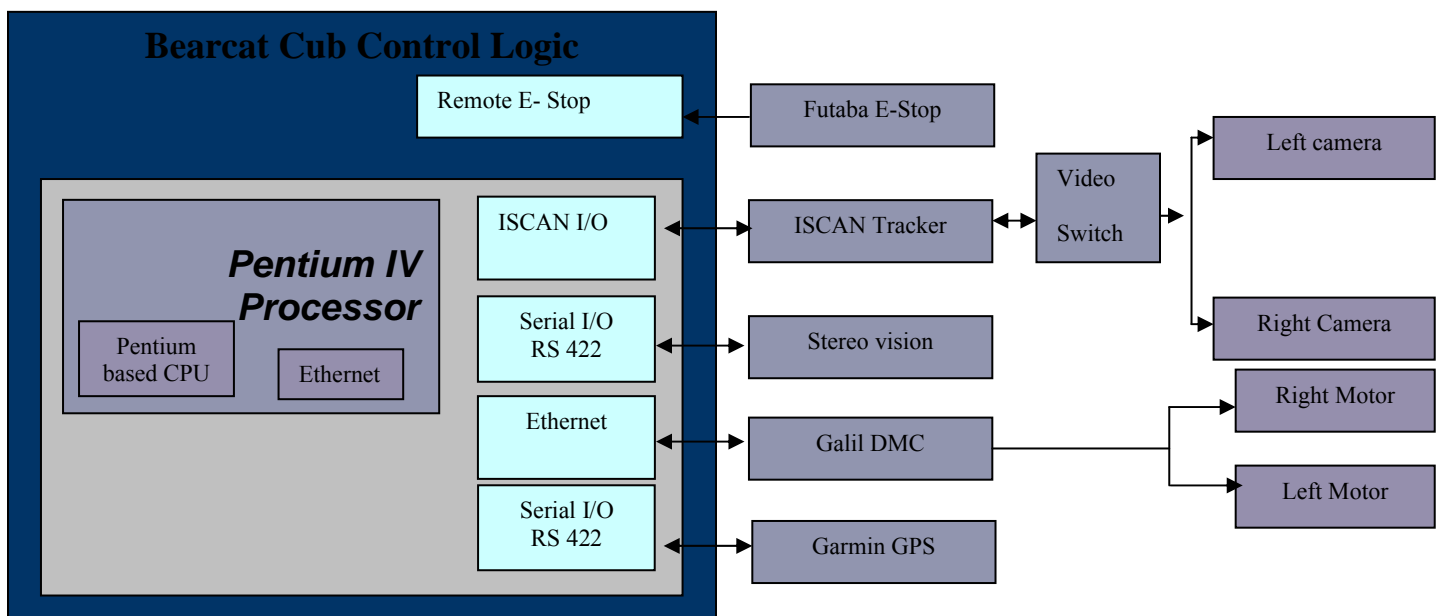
Bearcat Cub Control Logic

Remote E- Stop

Futaba E-Stop

Left camera

Video

Switch

Pentium IV Processor

Pentium based CPU

Ethernet

ISCAN I/O

ISCAN Tracker

Serial I/O RS 422

Stereo vision

Right Camera

Right Motor

Ethernet

Galil DMC

Left Motor

Serial I/O RS 422

Garmin GPS